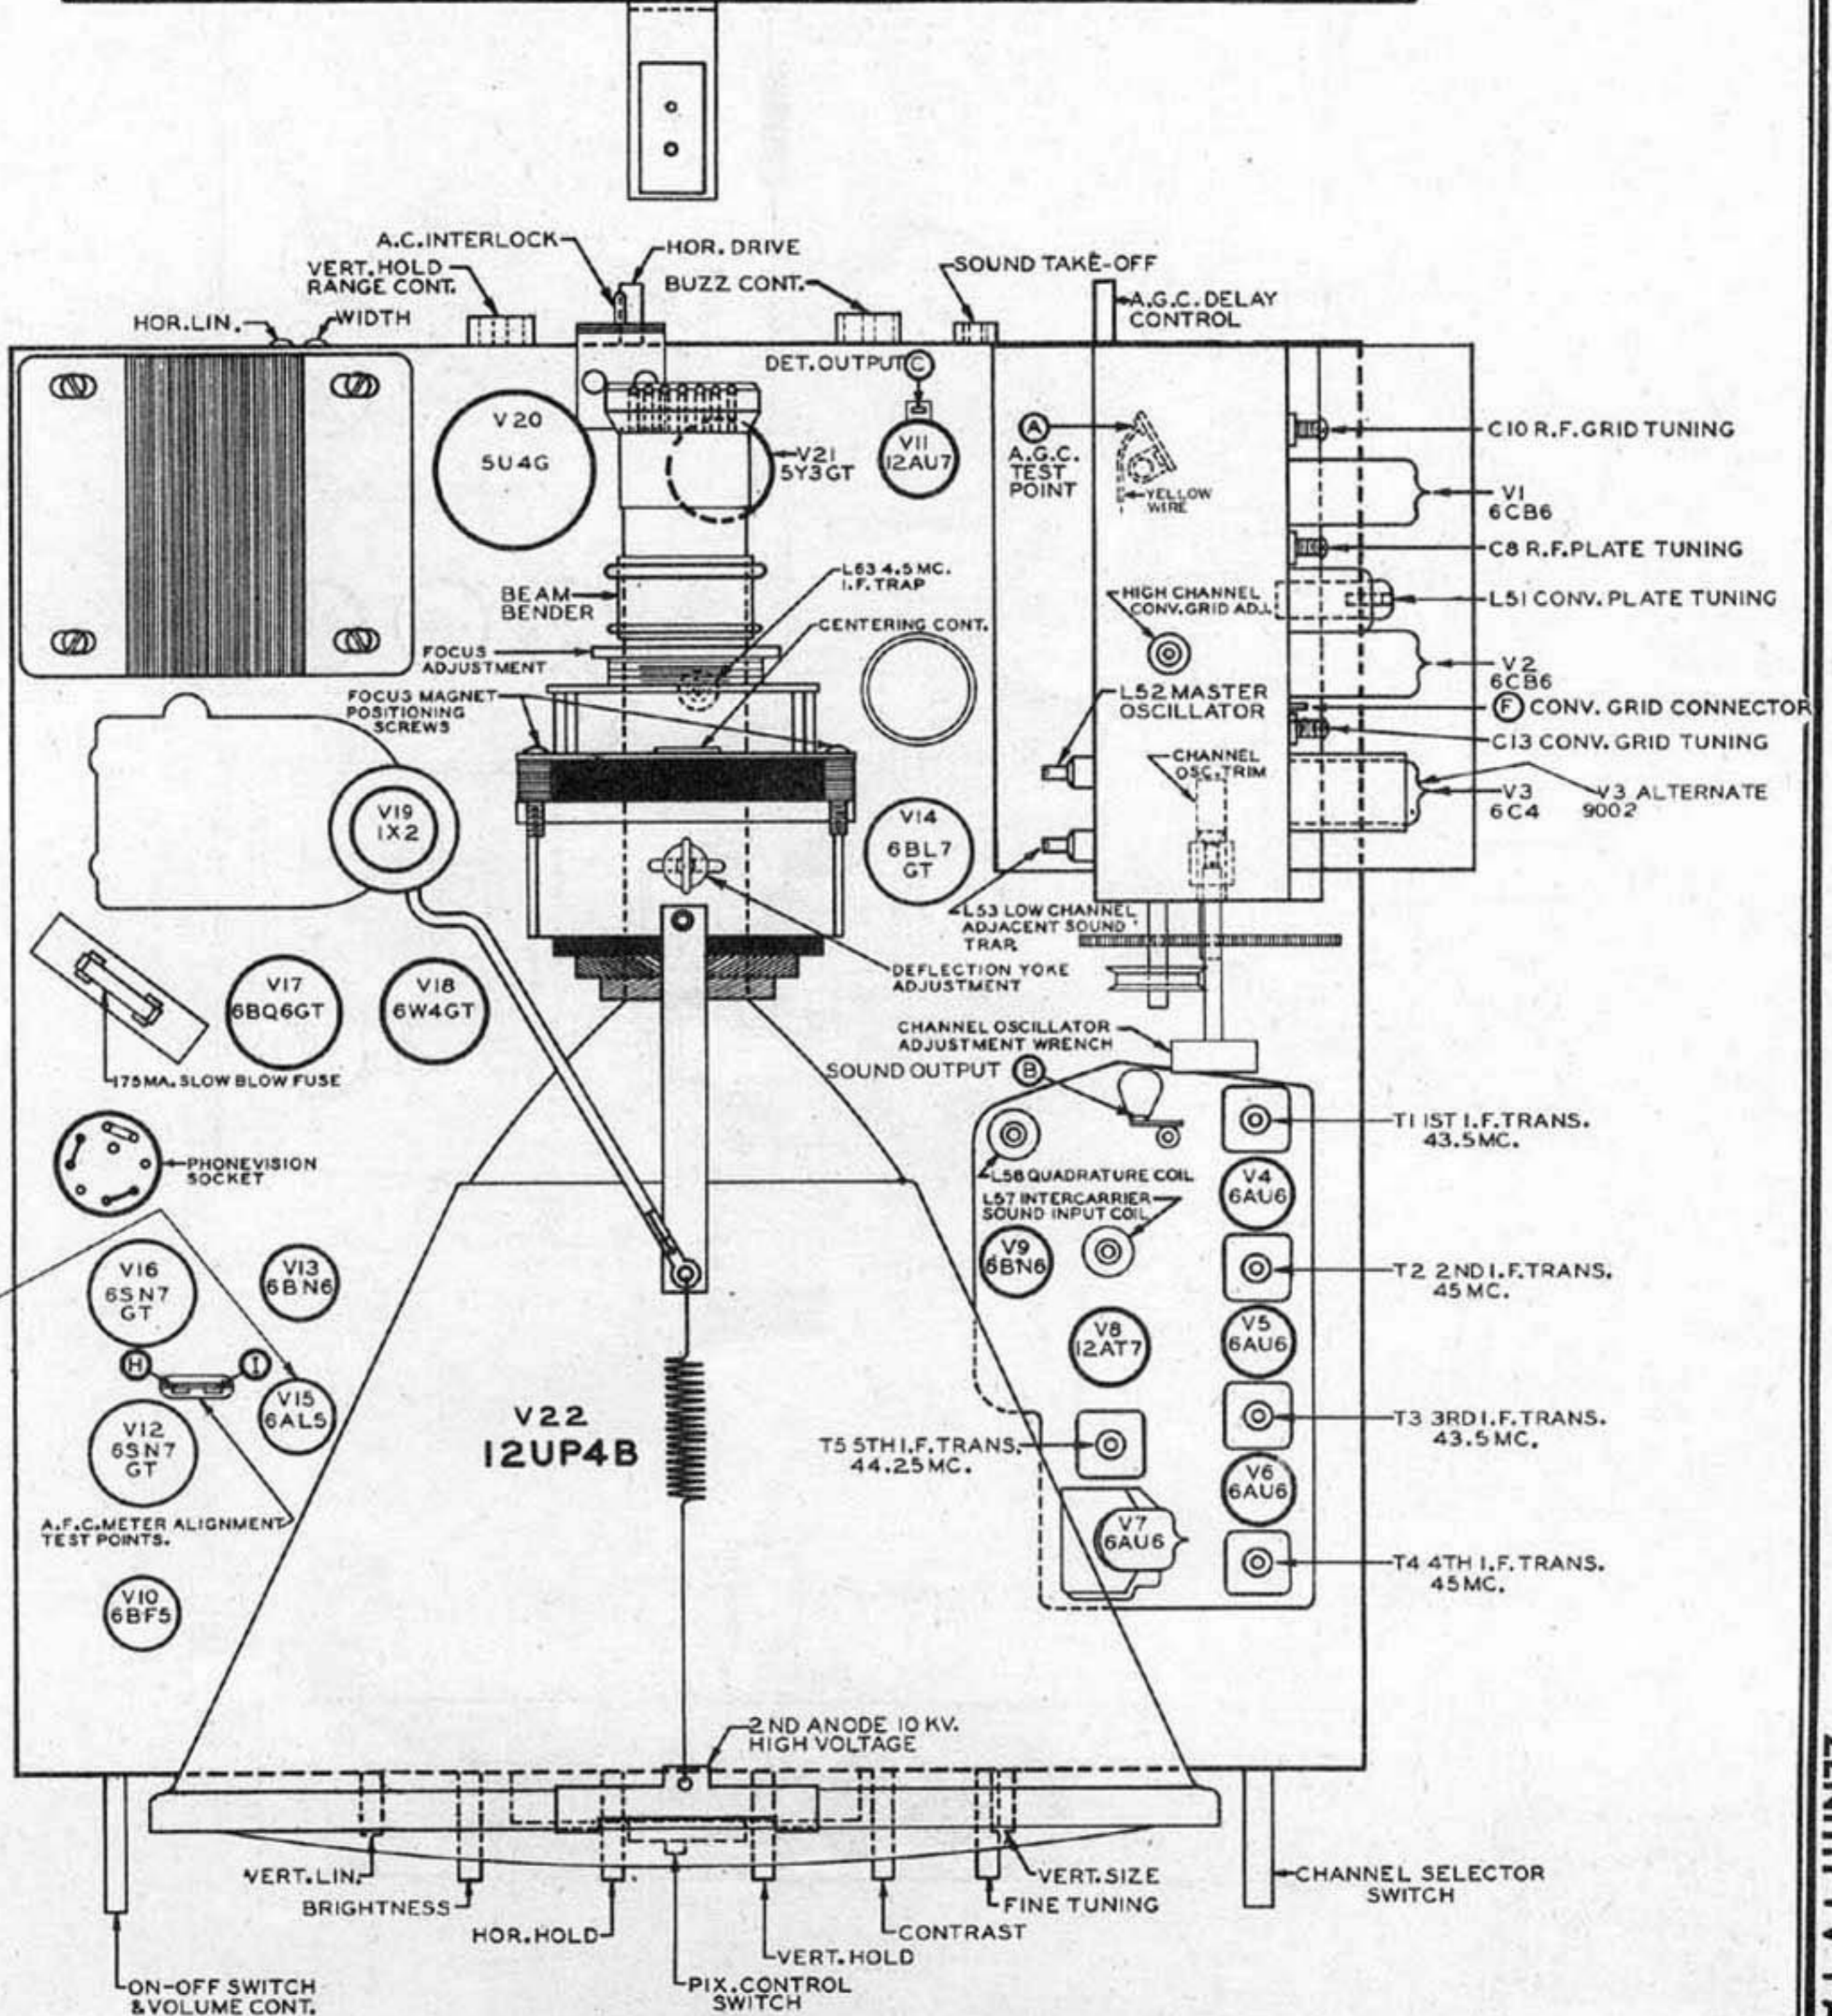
A.C. INTERLOCK
HOR. DRIVE
VERT. HOLD RANGE CONT.
BUZZ CONT.
SOUND TAKE-OFF
A.G.C. DELAY CONTROL
HOR. LIN.
WIDTH
DET. OUTPUT C
V20 5U4G
V21 5Y3GT
V11 12AU7
A
A.G.C. TEST POINT
YELLOW WIRE
C10 R.F. GRID TUNING
V1 6CB6
C8 R.F. PLATE TUNING
L63 4.5 MC. I.F. TRAP
BEAM BENDER
HIGH CHANNEL CONV. GRID ADJ.
L51 CONV. PLATE TUNING
CENTERING CONT.
FOCUS ADJUSTMENT
V2 6CB6
FOCUS MAGNET POSITIONING SCREWS
L52 MASTER OSCILLATOR
F CONV. GRID CONNECTOR
C13 CONV. GRID TUNING
CHANNEL OSC. TRIM
V3 6C4
V3 ALTERNATE 9002
V19 1X2
V14 6BL7 GT
L53 LOW CHANNEL ADJACENT SOUND TRAP
DEFLECTION YOKE ADJUSTMENT
V17 6BQ6GT
V18 6W4GT
CHANNEL OSCILLATOR ADJUSTMENT WRENCH
175 MA. SLOW BLOW FUSE
SOUND OUTPUT B
T1 1ST I.F. TRANS. 43.5 MC.
PHONEVISION SOCKET
L58 QUADRATURE COIL
V4 6AU6
L57 INTERCARRIER SOUND INPUT COIL
V9 6BN6
T2 2ND I.F. TRANS. 45 MC.
V16 6SN7 GT
V13 6BN6
V8 12AT7
V5 6AU6
H
I
V15 6AL5
V22 12UP4B
T3 3RD I.F. TRANS. 43.5 MC.
V12 6SN7 GT
T5 5TH I.F. TRANS. 44.25 MC.
V6 6AU6
A.F.C. METER ALIGNMENT TEST POINTS.
V7 6AU6
T4 4TH I.F. TRANS. 45 MC.
V10 6BF5
2ND ANODE 10 KV. HIGH VOLTAGE
VERT. LIN.
VERT. SIZE
CHANNEL SELECTOR SWITCH
BRIGHTNESS
FINE TUNING
HOR. HOLD
CONTRAST
VERT. HOLD
ON-OFF SWITCH & VOLUME CONT.
PIX. CONTROL SWITCH